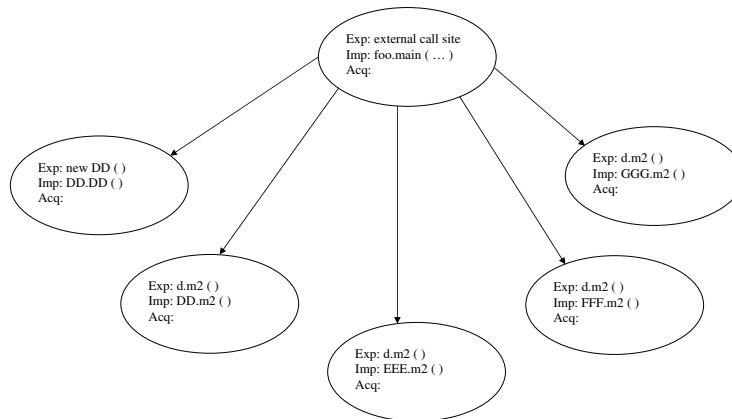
Exp: external call site
Imp: foo.main ( … )
Acq:

Exp: new DD ( )
Imp: DD.DD ( )
Acq:

Exp: d.m2 ( )
Imp: GGG.m2 ( )
Acq:

Exp: d.m2 ( )
Imp: DD.m2 ( )
Acq:

Exp: d.m2 ( )
Imp: FFF.m2 ( )
Acq:

Exp: d.m2 ( )
Imp: EEE.m2 ( )
Acq: